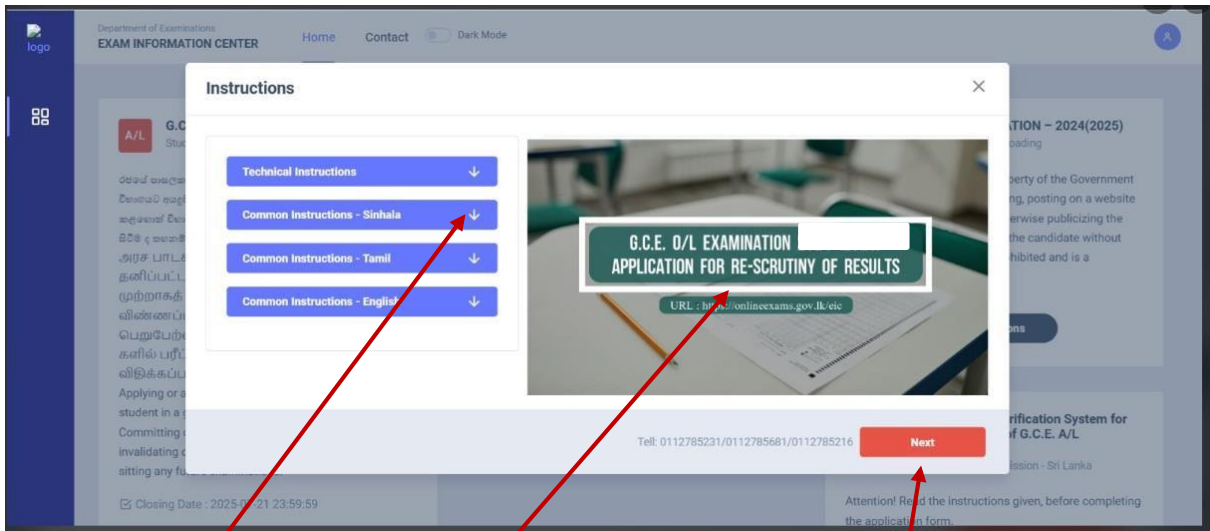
logo

Department of Examinations
EXAM INFORMATION CENTER

Home Contact Dark Mode

A/L G.C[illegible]
Stu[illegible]

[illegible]
அரச பாட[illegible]
தனிப்பட்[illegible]
முற்றாகத்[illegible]
விண்ணப்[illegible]
பெறுபேற்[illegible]
களில் பரீட்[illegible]
விதிக்கப்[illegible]
Applying or a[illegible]
student in a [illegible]
Committing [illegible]
invalidating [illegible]
sitting any fu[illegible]

Closing Date : 2025-0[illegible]21 23:59:59

Instructions

Technical Instructions
Common Instructions - Sinhala
Common Instructions - Tamil
Common Instructions - English

G.C.E. O/L EXAMINATION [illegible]
APPLICATION FOR RE-SCRUTINY OF RESULTS
URL : https://onlineexams.gov.lk/eic

Tell: 0112785231/0112785681/0112785216
Next

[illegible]ATION – 2024(2025)
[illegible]oading
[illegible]perty of the Government
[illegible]ng, posting on a website
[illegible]erwise publicizing the
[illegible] the candidate without
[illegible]hibited and is a

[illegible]ons

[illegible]rification System for
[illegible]f G.C.E. A/L
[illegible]ission - Sri Lanka

Attention! Re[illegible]d the instructions given, before completing the application form.